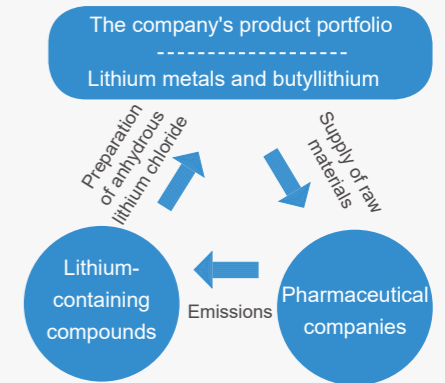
The company's product portfolio
-------------------
Lithium metals and butyllithium

Preparation of anhydrous lithium chloride

Supply of raw materials

Lithium-containing compounds

Emissions

Pharmaceutical companies